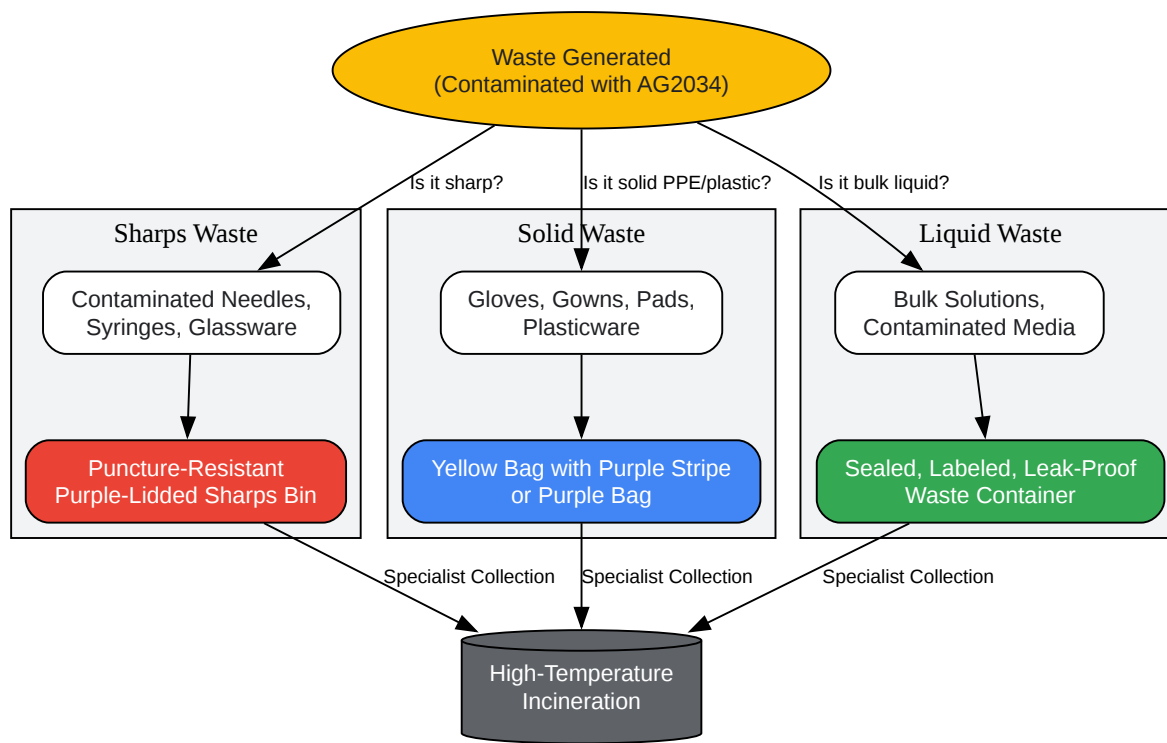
Waste Generated
(Contaminated with AG2034)

Is it sharp?

Is it solid PPE/plastic?

Is it bulk liquid?

Sharps Waste

Contaminated Needles, Syringes, Glassware

Puncture-Resistant Purple-Lidded Sharps Bin

Solid Waste

Gloves, Gowns, Pads, Plasticware

Yellow Bag with Purple Stripe or Purple Bag

Liquid Waste

Bulk Solutions, Contaminated Media

Sealed, Labeled, Leak-Proof Waste Container

Specialist Collection

Specialist Collection

Specialist Collection

High-Temperature Incineration